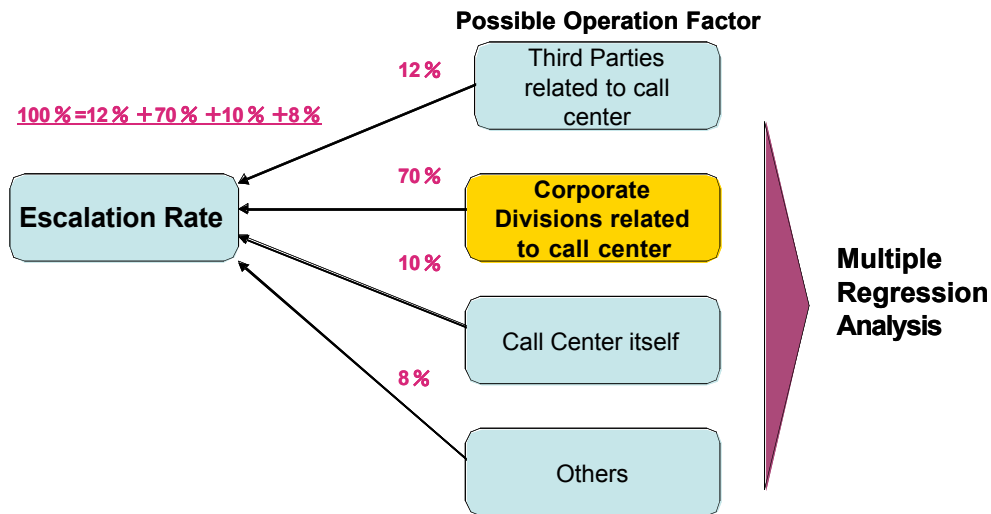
Possible Operation Factor

100％=12％＋70％＋10％＋8％

Escalation Rate

12％

Third Parties related to call center

70％

Corporate Divisions related to call center

10％

Call Center itself

8％

Others

Multiple Regression Analysis